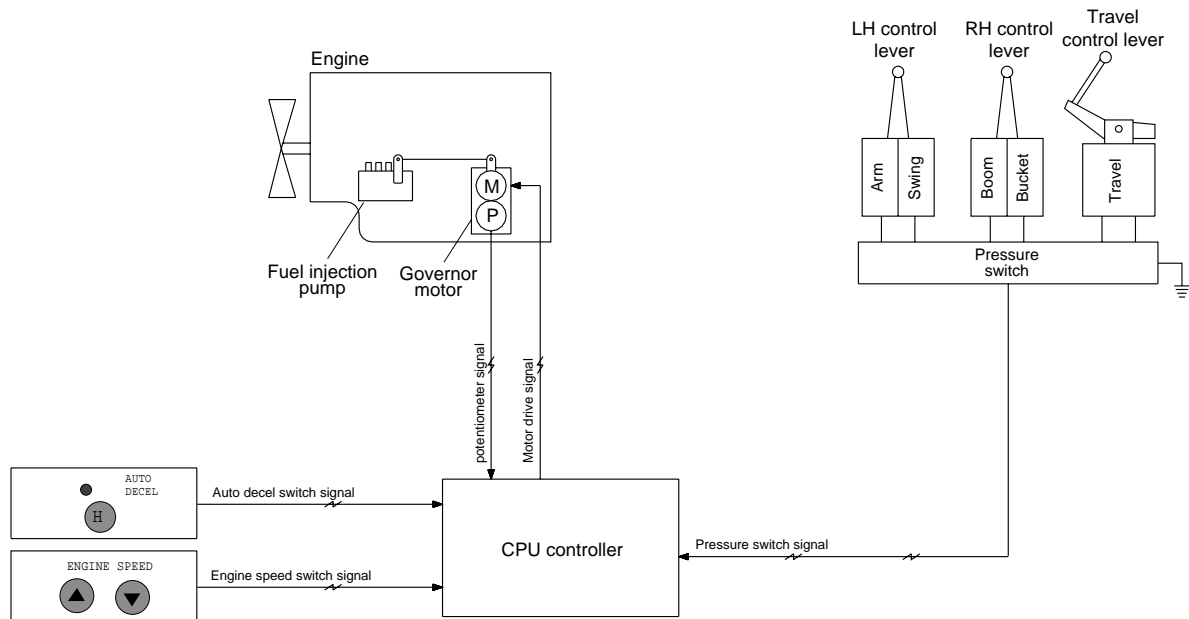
Engine

M

P

Fuel injection pump

Governor motor

LH control lever

RH control lever

Travel control lever

Arm

Swing

Boom

Bucket

Travel

Pressure switch

potentiometer signal

Motor drive signal

AUTO DECEL

H

Auto decel switch signal

ENGINE SPEED

Engine speed switch signal

CPU controller

Pressure switch signal